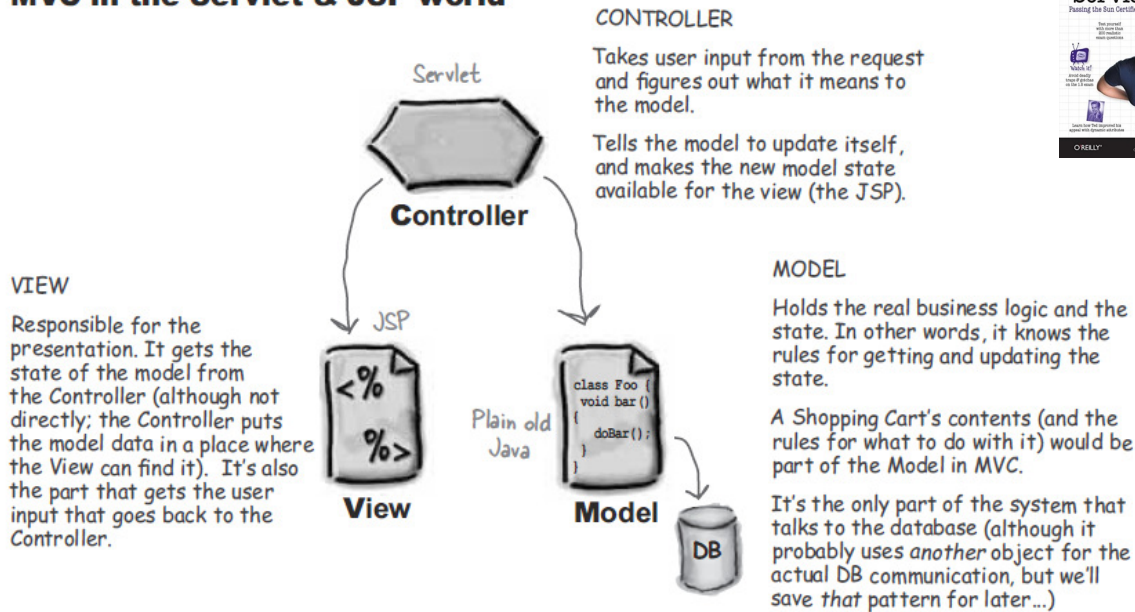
MVC in the Servlet & JSP world

CONTROLLER

Takes user input from the request and figures out what it means to the model.

Tells the model to update itself, and makes the new model state available for the view (the JSP).

Servlet

Controller

VIEW

Responsible for the presentation. It gets the state of the model from the Controller (although not directly; the Controller puts the model data in a place where the View can find it). It's also the part that gets the user input that goes back to the Controller.

JSP

<%

%>

View

Plain old Java

class Foo {
void bar()
{
doBar();
}
}

Model

DB

MODEL

Holds the real business logic and the state. In other words, it knows the rules for getting and updating the state.

A Shopping Cart's contents (and the rules for what to do with it) would be part of the Model in MVC.

It's the only part of the system that talks to the database (although it probably uses another object for the actual DB communication, but we'll save that pattern for later...)

Passing the Sun Certifi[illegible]

O'REILLY